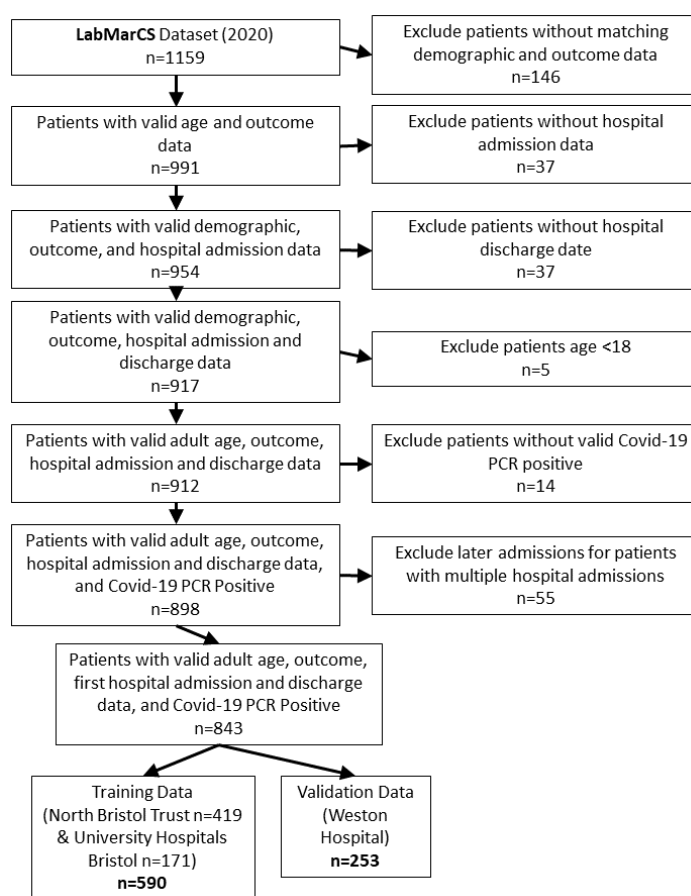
LabMarCS Dataset (2020)
n=1159

Exclude patients without matching demographic and outcome data
n=146

Patients with valid age and outcome data
n=991

Exclude patients without hospital admission data
n=37

Patients with valid demographic, outcome, and hospital admission data
n=954

Exclude patients without hospital discharge date
n=37

Patients with valid demographic, outcome, hospital admission and discharge data
n=917

Exclude patients age <18
n=5

Patients with valid adult age, outcome, hospital admission and discharge data
n=912

Exclude patients without valid Covid-19 PCR positive
n=14

Patients with valid adult age, outcome, hospital admission and discharge data, and Covid-19 PCR Positive
n=898

Exclude later admissions for patients with multiple hospital admissions
n=55

Patients with valid adult age, outcome, first hospital admission and discharge data, and Covid-19 PCR Positive
n=843

Training Data (North Bristol Trust n=419 & University Hospitals Bristol n=171)
n=590

Validation Data (Weston Hospital)
n=253